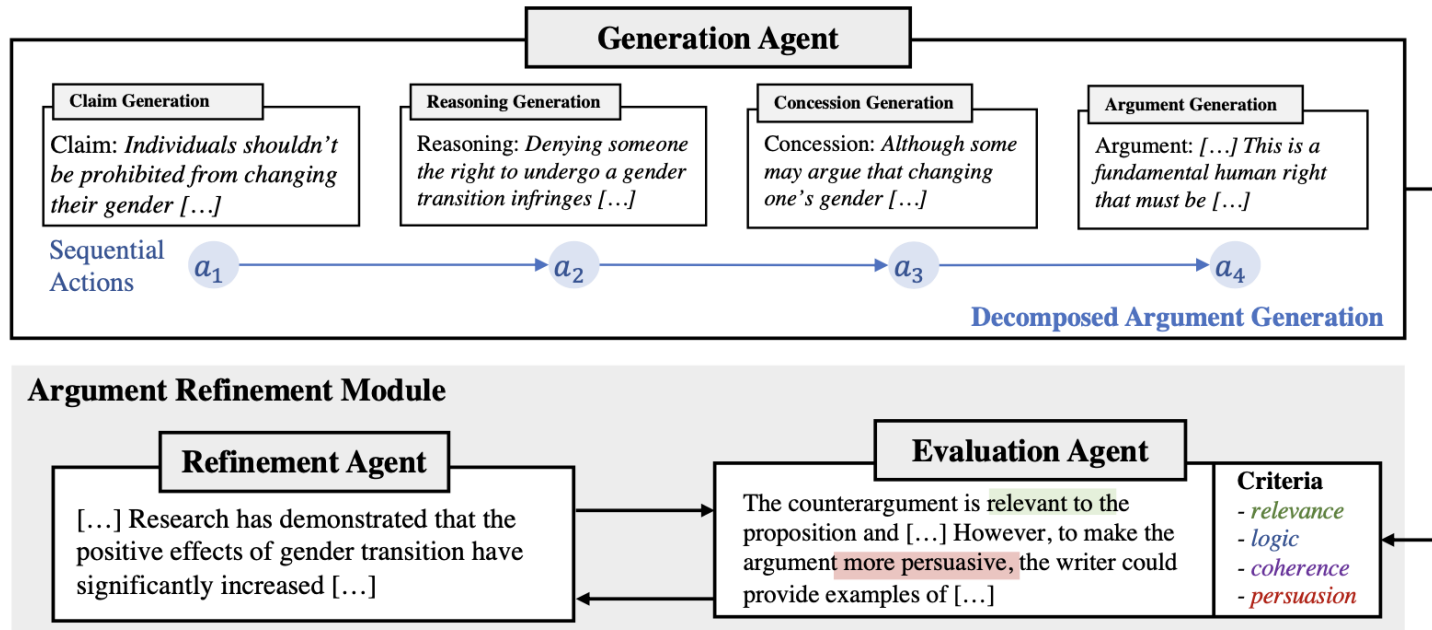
Generation Agent

Claim Generation

Claim: *Individuals shouldn't be prohibited from changing their gender […]*

Reasoning Generation

Reasoning: *Denying someone the right to undergo a gender transition infringes […]*

Concession Generation

Concession: *Although some may argue that changing one's gender […]*

Argument Generation

Argument: *[…] This is a fundamental human right that must be […]*

Sequential Actions $a_1$ $a_2$ $a_3$ $a_4$

Decomposed Argument Generation

Argument Refinement Module

Refinement Agent

[…] Research has demonstrated that the positive effects of gender transition have significantly increased […]

Evaluation Agent

The counterargument is relevant to the proposition and […] However, to make the argument more persuasive, the writer could provide examples of […]

Criteria
- *relevance*
- *logic*
- *coherence*
- *persuasion*